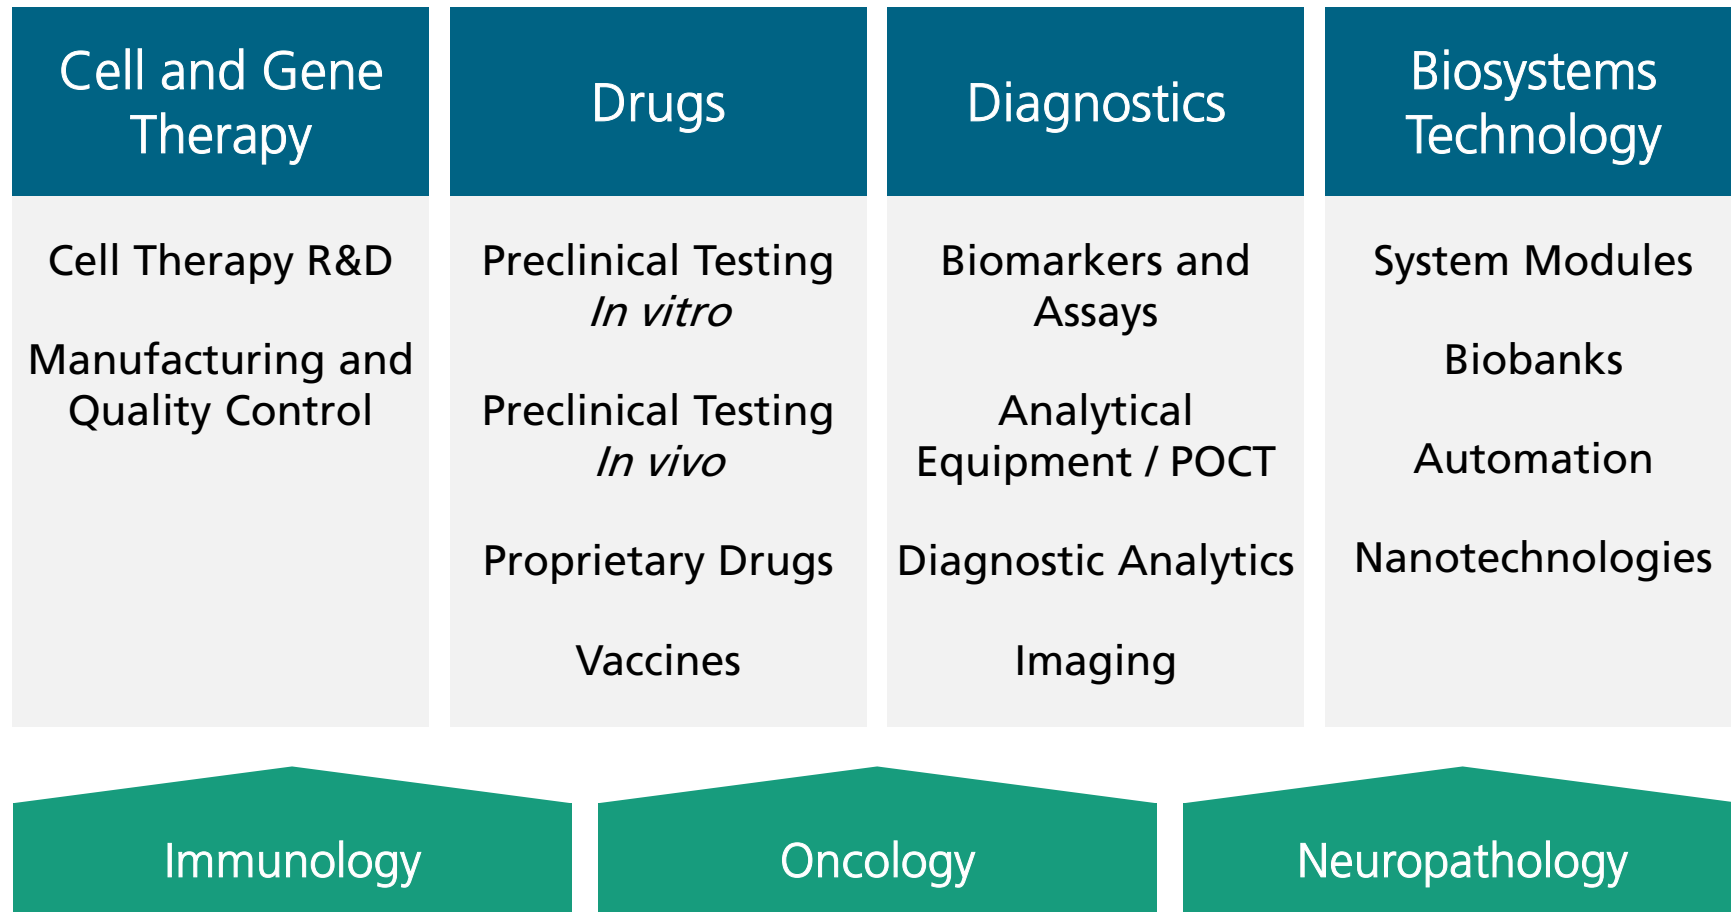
| Cell and Gene Therapy | Drugs | Diagnostics | Biosystems Technology |
|---|---|---|---|
| Cell Therapy R&D | Preclinical Testing *In vitro* | Biomarkers and Assays | System Modules |
| Manufacturing and Quality Control | Preclinical Testing *In vivo* | Analytical Equipment / POCT | Biobanks |
| | Proprietary Drugs | Diagnostic Analytics | Automation |
| | Vaccines | Imaging | Nanotechnologies |

Immunology

Oncology

Neuropathology